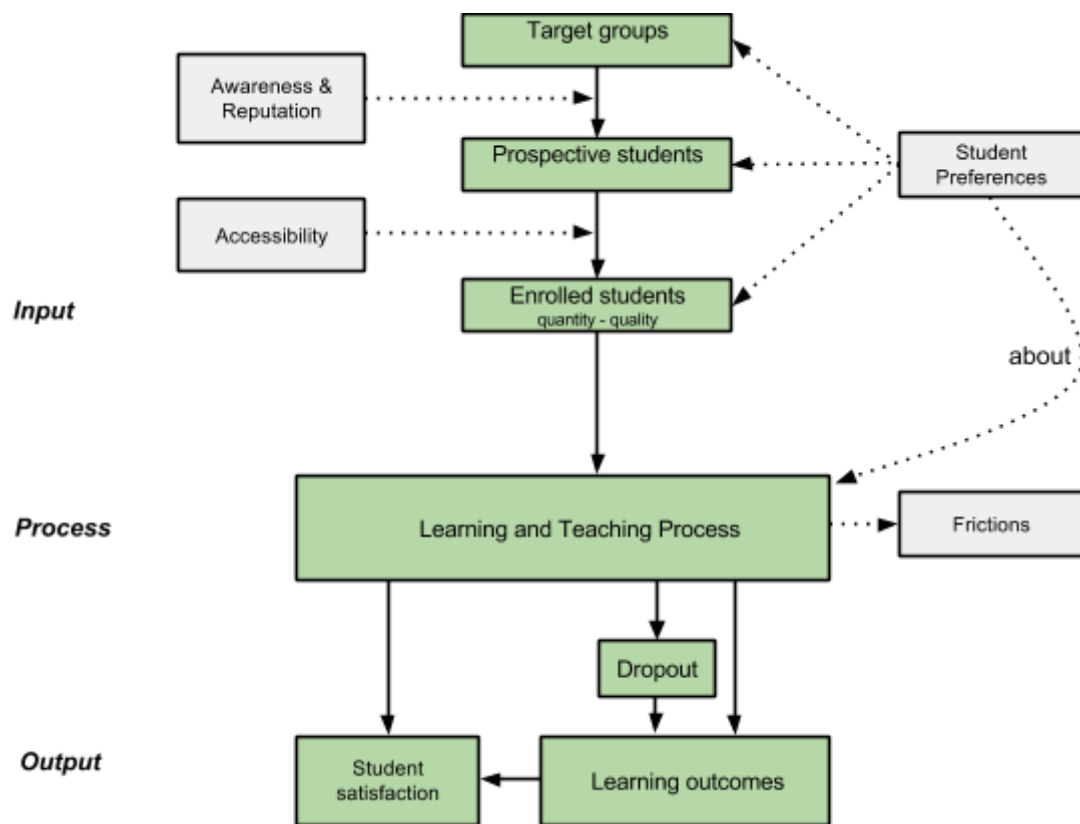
Target groups

Awareness & Reputation

Prospective students

Student Preferences

Accessibility

Enrolled students
quantity - quality

Input

about

Process

Learning and Teaching Process

Frictions

Dropout

Output

Student satisfaction

Learning outcomes